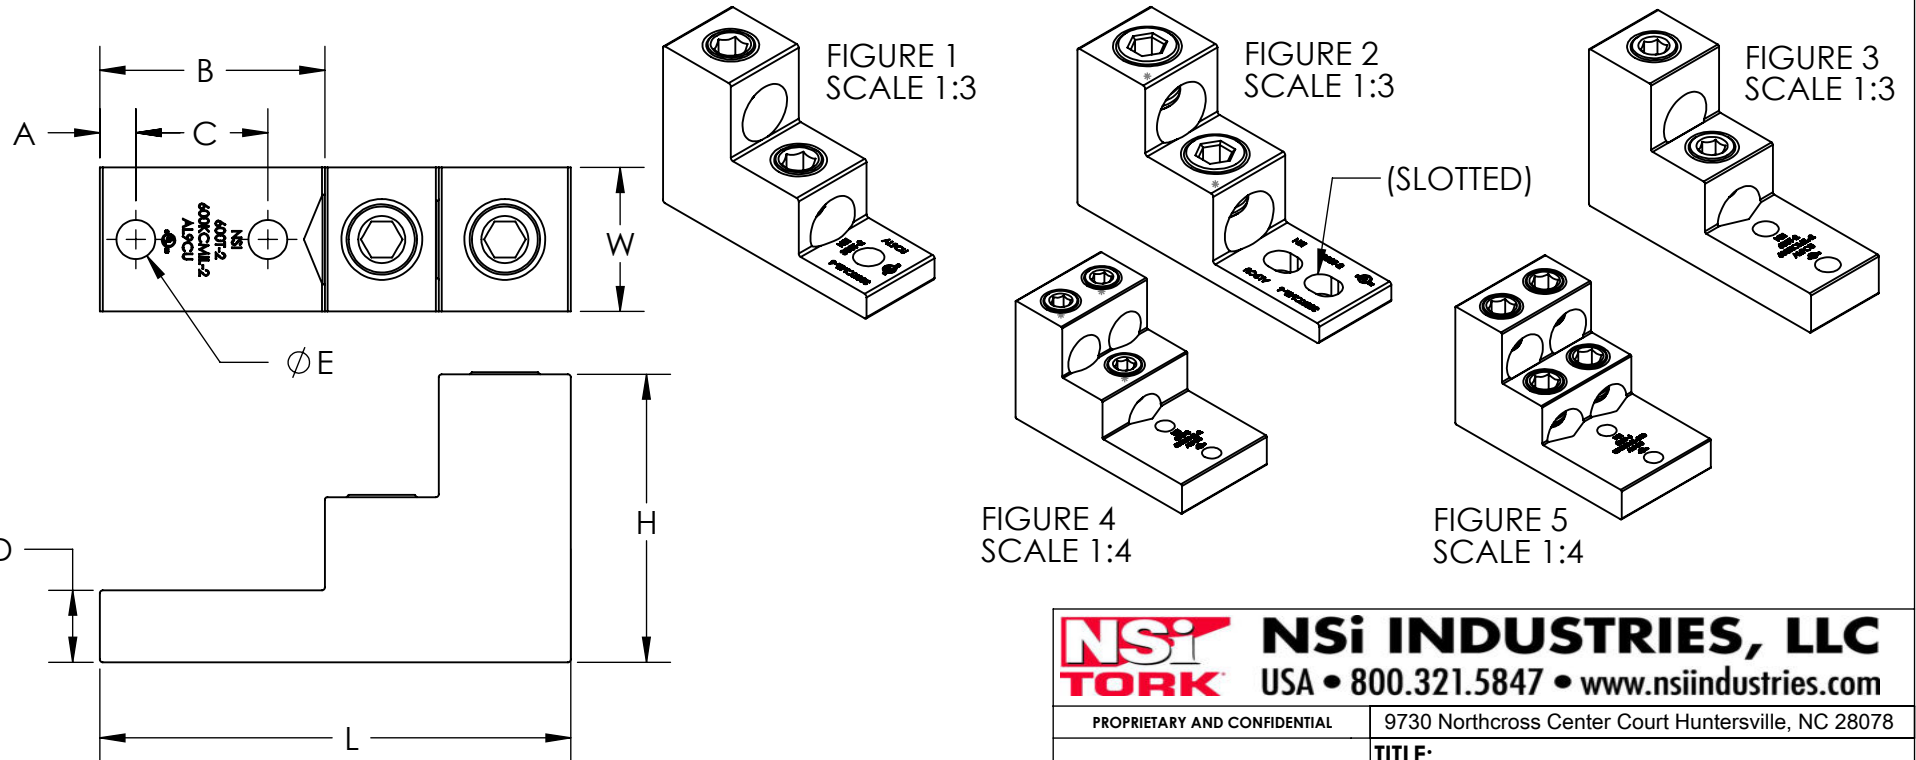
B

A

C

NSi
600T-2
600KCMIL-2
AL9CU

W

$\varnothing$E

H

D

L

FIGURE 1
SCALE 1:3

FIGURE 2
SCALE 1:3

(SLOTTED)

FIGURE 3
SCALE 1:3

FIGURE 4
SCALE 1:4

FIGURE 5
SCALE 1:4

NSi TORK

NSi INDUSTRIES, LLC
USA • 800.321.5847 • www.nsiindustries.com

PROPRIETARY AND CONFIDENTIAL

9730 Northcross Center Court Huntersville, NC 28078

TITLE: